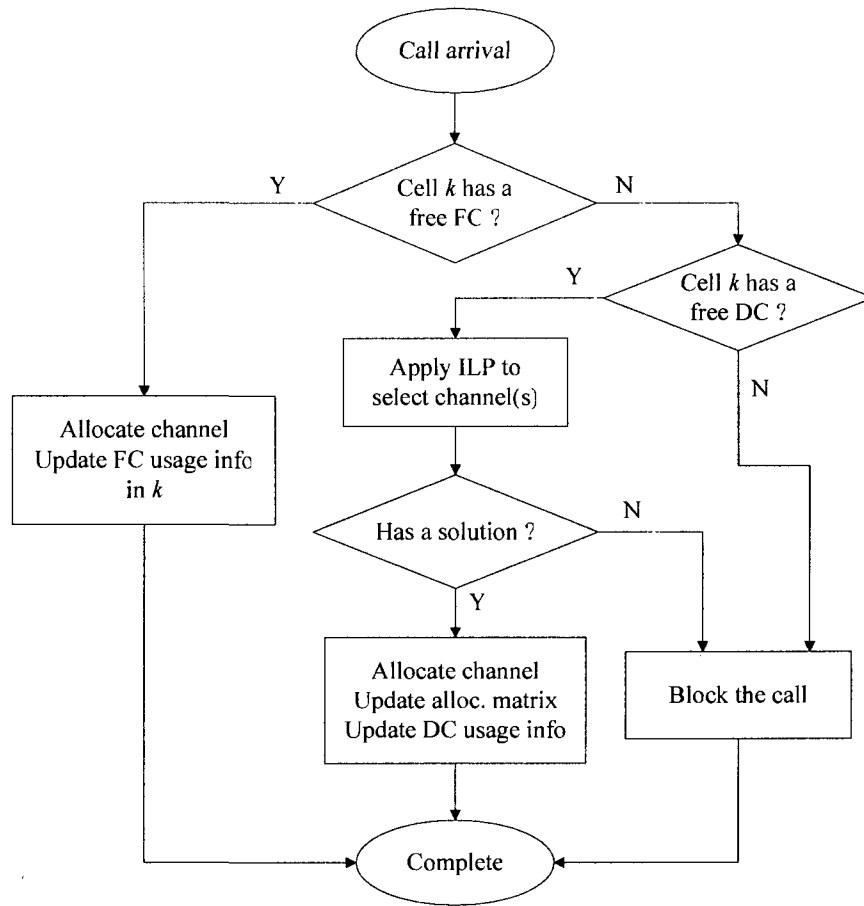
Call arrival

Cell $k$ has a free FC ?

Y

N

Cell $k$ has a free DC ?

Y

N

Apply ILP to select channel(s)

Allocate channel
Update FC usage info
in $k$

Has a solution ?

N

Y

Allocate channel
Update alloc. matrix
Update DC usage info

Block the call

Complete